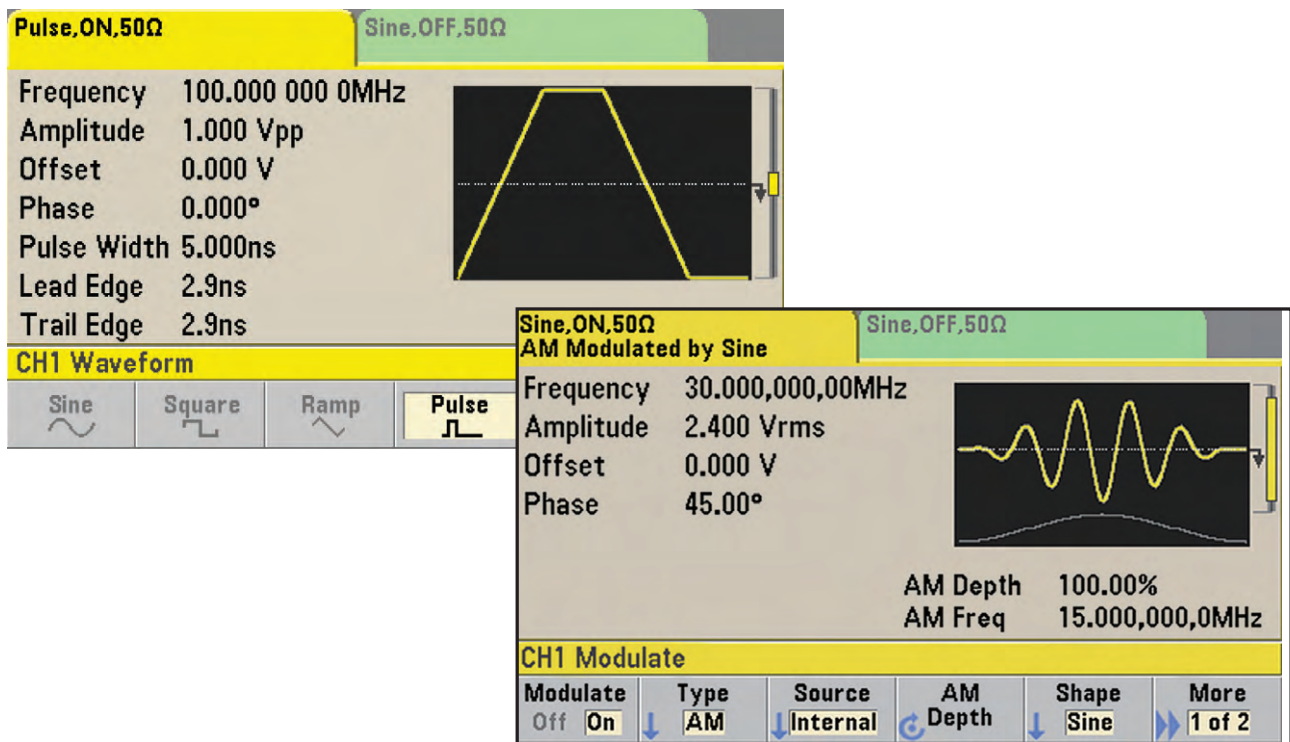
Pulse,ON,50Ω
Sine,OFF,50Ω

Frequency 100.000 000 0MHz
Amplitude 1.000 Vpp
Offset 0.000 V
Phase 0.000°
Pulse Width 5.000ns
Lead Edge 2.9ns
Trail Edge 2.9ns

CH1 Waveform

Sine
Square
Ramp
Pulse

Sine,ON,50Ω
AM Modulated by Sine
Sine,OFF,50Ω

Frequency 30.000,000,00MHz
Amplitude 2.400 Vrms
Offset 0.000 V
Phase 45.00°

AM Depth 100.00%
AM Freq 15.000,000,0MHz

CH1 Modulate

Modulate Off On
Type AM
Source Internal
AM Depth
Shape Sine
More 1 of 2